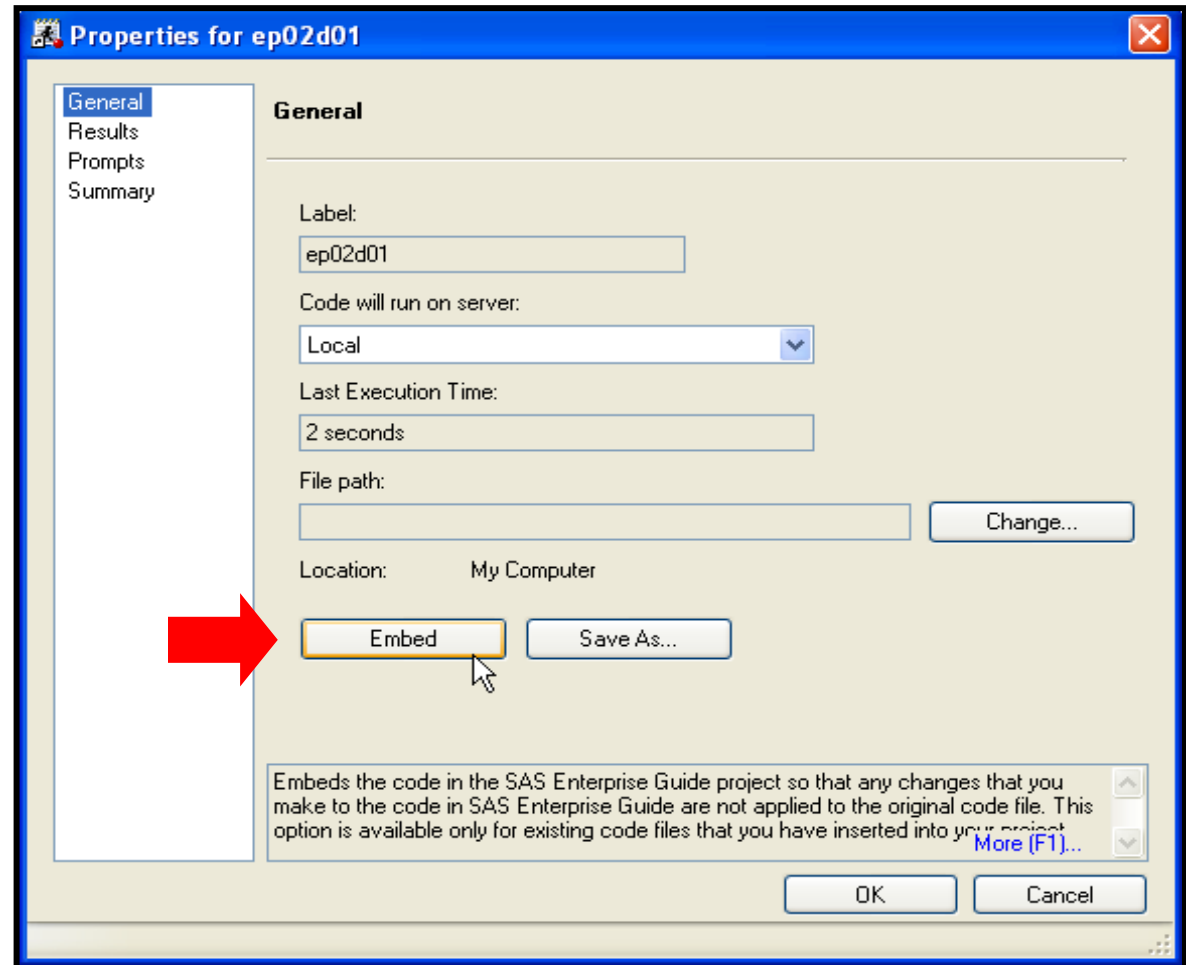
Properties for ep02d01

General
Results
Prompts
Summary

General

Label:
ep02d01

Code will run on server:
Local

Last Execution Time:
2 seconds

File path:

Change...

Location: My Computer

Embed
Save As...

Embeds the code in the SAS Enterprise Guide project so that any changes that you make to the code in SAS Enterprise Guide are not applied to the original code file. This option is available only for existing code files that you have inserted into your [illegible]
More (F1)...

OK
Cancel